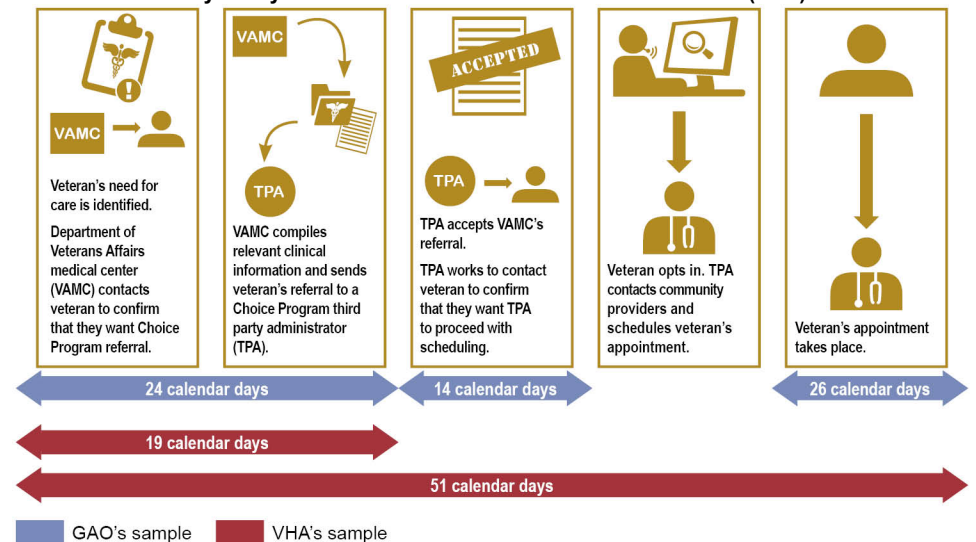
VAMC

Veteran's need for care is identified.

Department of Veterans Affairs medical center (VAMC) contacts veteran to confirm that they want Choice Program referral.

VAMC

TPA

VAMC compiles relevant clinical information and sends veteran's referral to a Choice Program third party administrator (TPA).

ACCEPTED

TPA

TPA accepts VAMC's referral.

TPA works to contact veteran to confirm that they want TPA to proceed with scheduling.

Veteran opts in. TPA contacts community providers and schedules veteran's appointment.

Veteran's appointment takes place.

24 calendar days

14 calendar days

26 calendar days

19 calendar days

51 calendar days

GAO's sample

VHA's sample